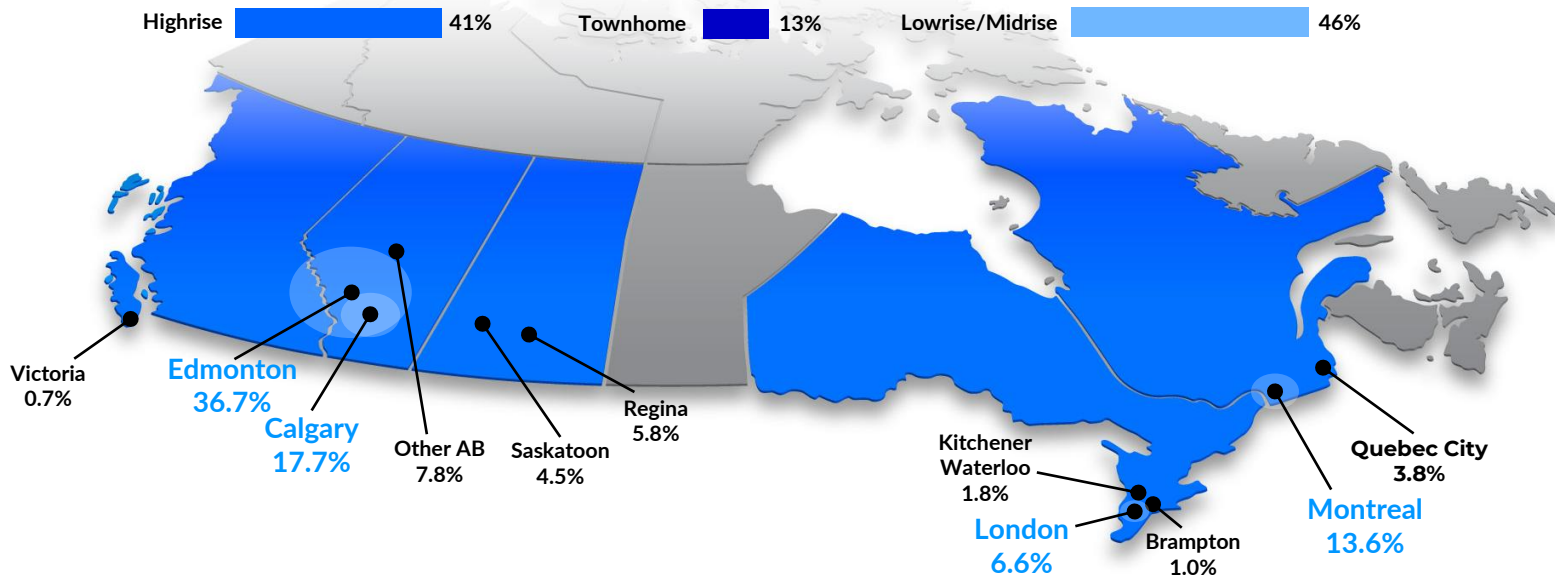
Highrise 41% Townhome 13% Lowrise/Midrise 46%

Victoria
0.7%

Edmonton
36.7%

Calgary
17.7%

Other AB
7.8%

Saskatoon
4.5%

Regina
5.8%

Kitchener Waterloo
1.8%

London
6.6%

Brampton
1.0%

Montreal
13.6%

Quebec City
3.8%